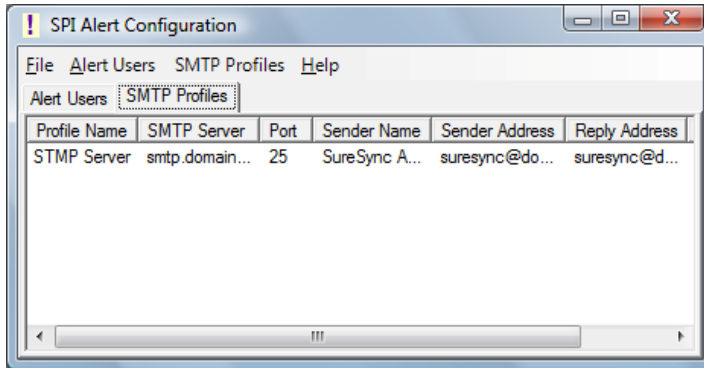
SPI Alert Configuration

File Alert Users SMTP Profiles Help

Alert Users SMTP Profiles

| Profile Name | SMTP Server | Port | Sender Name | Sender Address | Reply Address |
|---|---|---|---|---|---|
| STMP Server | smtp.domain... | 25 | SureSync A... | suresync@do... | suresync@d... |